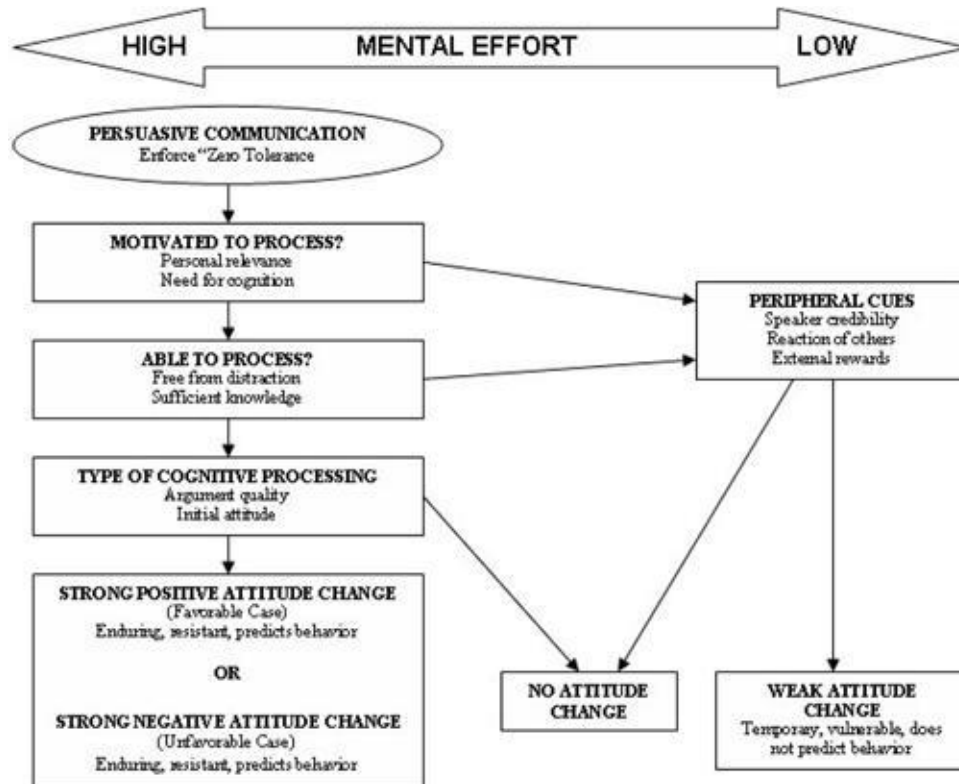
HIGH MENTAL EFFORT LOW

PERSUASIVE COMMUNICATION
Enforce "Zero Tolerance

MOTIVATED TO PROCESS?
Personal relevance
Need for cognition

PERIPHERAL CUES
Speaker credibility
Reaction of others
External rewards

ABLE TO PROCESS?
Free from distraction
Sufficient knowledge

TYPE OF COGNITIVE PROCESSING
Argument quality
Initial attitude

STRONG POSITIVE ATTITUDE CHANGE
(Favorable Case)
Enduring, resistant, predicts behavior

OR

STRONG NEGATIVE ATTITUDE CHANGE
(Unfavorable Case)
Enduring, resistant, predicts behavior

NO ATTITUDE CHANGE

WEAK ATTITUDE CHANGE
Temporary, vulnerable, does not predict behavior